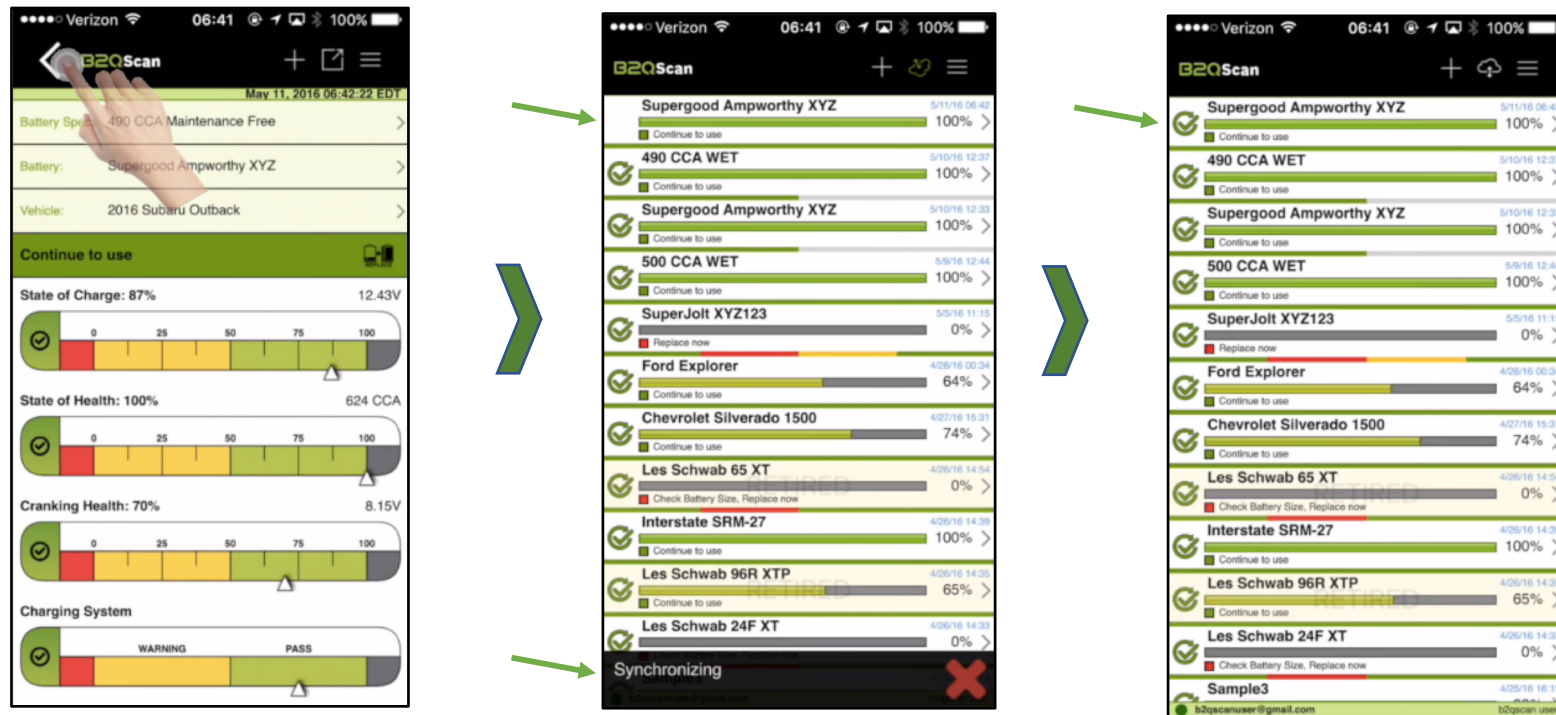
••••○ Verizon 06:41 100%

B2QScan

May 11, 2016 06:42:22 EDT

Battery Spec: 490 CCA Maintenance Free

Battery: Supergood Ampworthy XYZ

Vehicle: 2016 Subaru Outback

Continue to use

State of Charge: 87% 12.43V

0 25 50 75 100

State of Health: 100% 624 CCA

0 25 50 75 100

Cranking Health: 70% 8.15V

0 25 50 75 100

Charging System

WARNING PASS

••••○ Verizon 06:41 100%

B2QScan

Supergood Ampworthy XYZ 5/11/16 06:42 100%
Continue to use

490 CCA WET 5/10/16 12:37 100%
Continue to use

Supergood Ampworthy XYZ 5/10/16 12:33 100%
Continue to use

500 CCA WET 5/9/16 12:44 100%
Continue to use

SuperJolt XYZ123 5/5/16 11:15 0%
Replace now

Ford Explorer 4/28/16 00:34 64%
Continue to use

Chevrolet Silverado 1500 4/27/16 15:31 74%
Continue to use

Les Schwab 65 XT 4/26/16 14:54 0%
RETIRED
Check Battery Size, Replace now

Interstate SRM-27 4/26/16 14:39 100%
Continue to use

Les Schwab 96R XTP 4/26/16 14:35 65%
RETIRED
Continue to use

Les Schwab 24F XT 4/26/16 14:33 0%

Synchronizing

••••○ Verizon 06:41 100%

B2QScan

Supergood Ampworthy XYZ 5/11/16 06:4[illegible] 100%
Continue to use

490 CCA WET 5/10/16 12:3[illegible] 100%
Continue to use

Supergood Ampworthy XYZ 5/10/16 12:3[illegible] 100%
Continue to use

500 CCA WET 5/9/16 12:4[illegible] 100%
Continue to use

SuperJolt XYZ123 5/5/16 11:1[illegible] 0%
Replace now

Ford Explorer 4/28/16 00:3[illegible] 64%
Continue to use

Chevrolet Silverado 1500 4/27/16 15:3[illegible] 74%
Continue to use

Les Schwab 65 XT 4/26/16 14:5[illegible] 0%
RETIRED
Check Battery Size, Replace now

Interstate SRM-27 4/26/16 14:3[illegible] 100%
Continue to use

Les Schwab 96R XTP 4/26/16 14:3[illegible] 65%
RETIRED
Continue to use

Les Schwab 24F XT 4/26/16 14:3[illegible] 0%
Check Battery Size, Replace now

Sample3 4/25/16 16:1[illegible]

b2qscanuser@gmail.com b2qscan use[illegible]